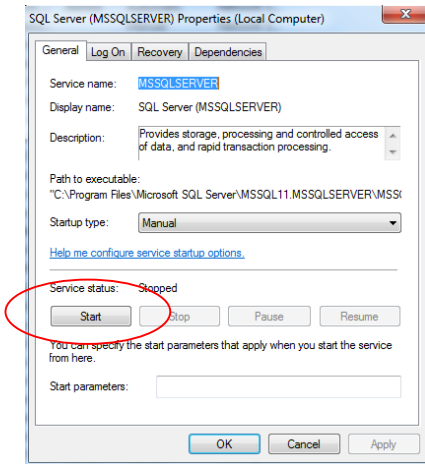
SQL Server (MSSQLSERVER) Properties (Local Computer)

General | Log On | Recovery | Dependencies

Service name: MSSQLSERVER

Display name: SQL Server (MSSQLSERVER)

Description: Provides storage, processing and controlled access of data, and rapid transaction processing.

Path to executable:
"C:\Program Files\Microsoft SQL Server\MSSQL11.MSSQLSERVER\MSS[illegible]

Startup type: Manual

Help me configure service startup options.

Service status: Stopped

Start | Stop | Pause | Resume

You can specify the start parameters that apply when you start the service from here.

Start parameters:

OK | Cancel | Apply